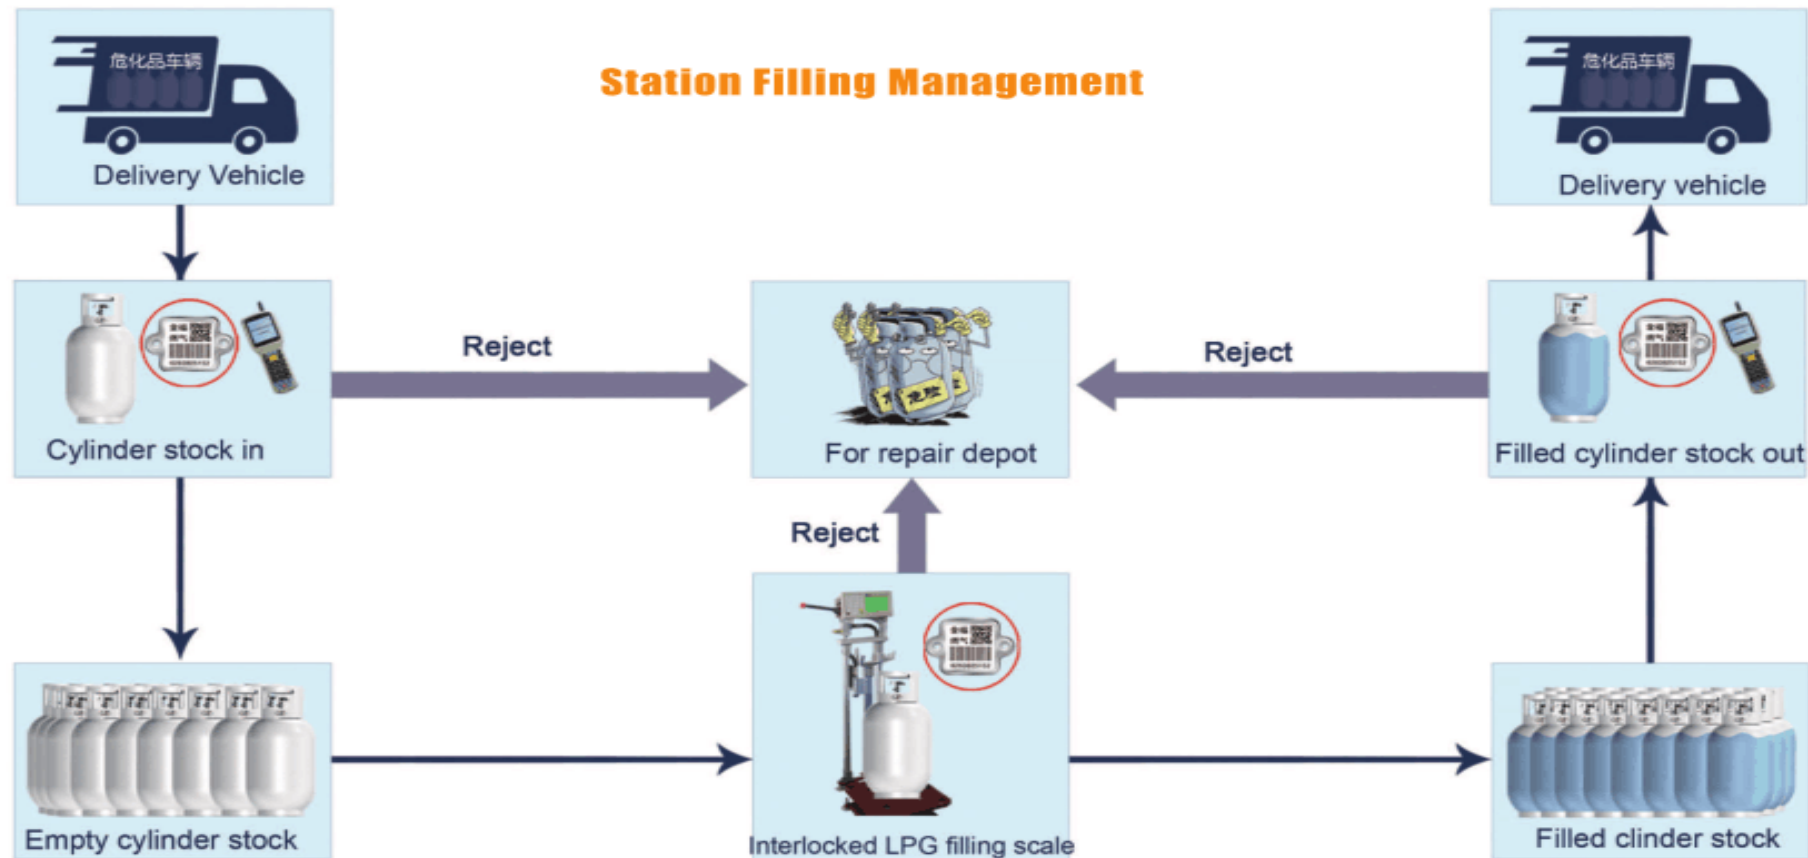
Station Filling Management

危化品车辆

Delivery Vehicle

危化品车辆

Delivery vehicle

Reject

Reject

Cylinder stock in

For repair depot

Filled cylinder stock out

Reject

Empty cylinder stock

Interlocked LPG filling scale

Filled clinder stock